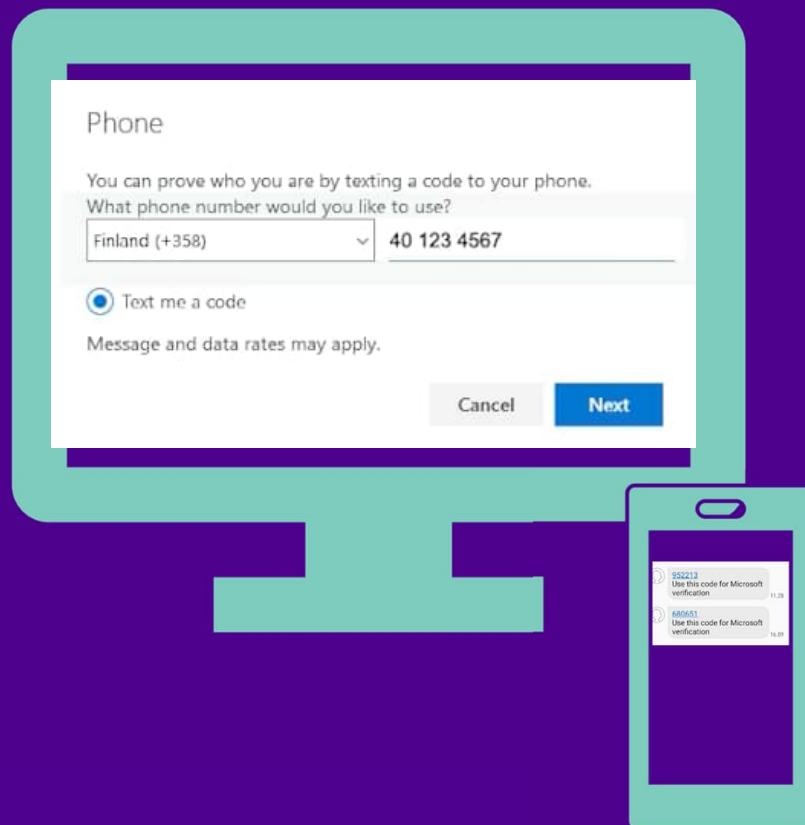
Phone

You can prove who you are by texting a code to your phone.
What phone number would you like to use?

Finland (+358)

40 123 4567

Text me a code

Message and data rates may apply.

Cancel

Next

952213
Use this code for Microsoft verification
11.28

680651
Use this code for Microsoft verification
16.09